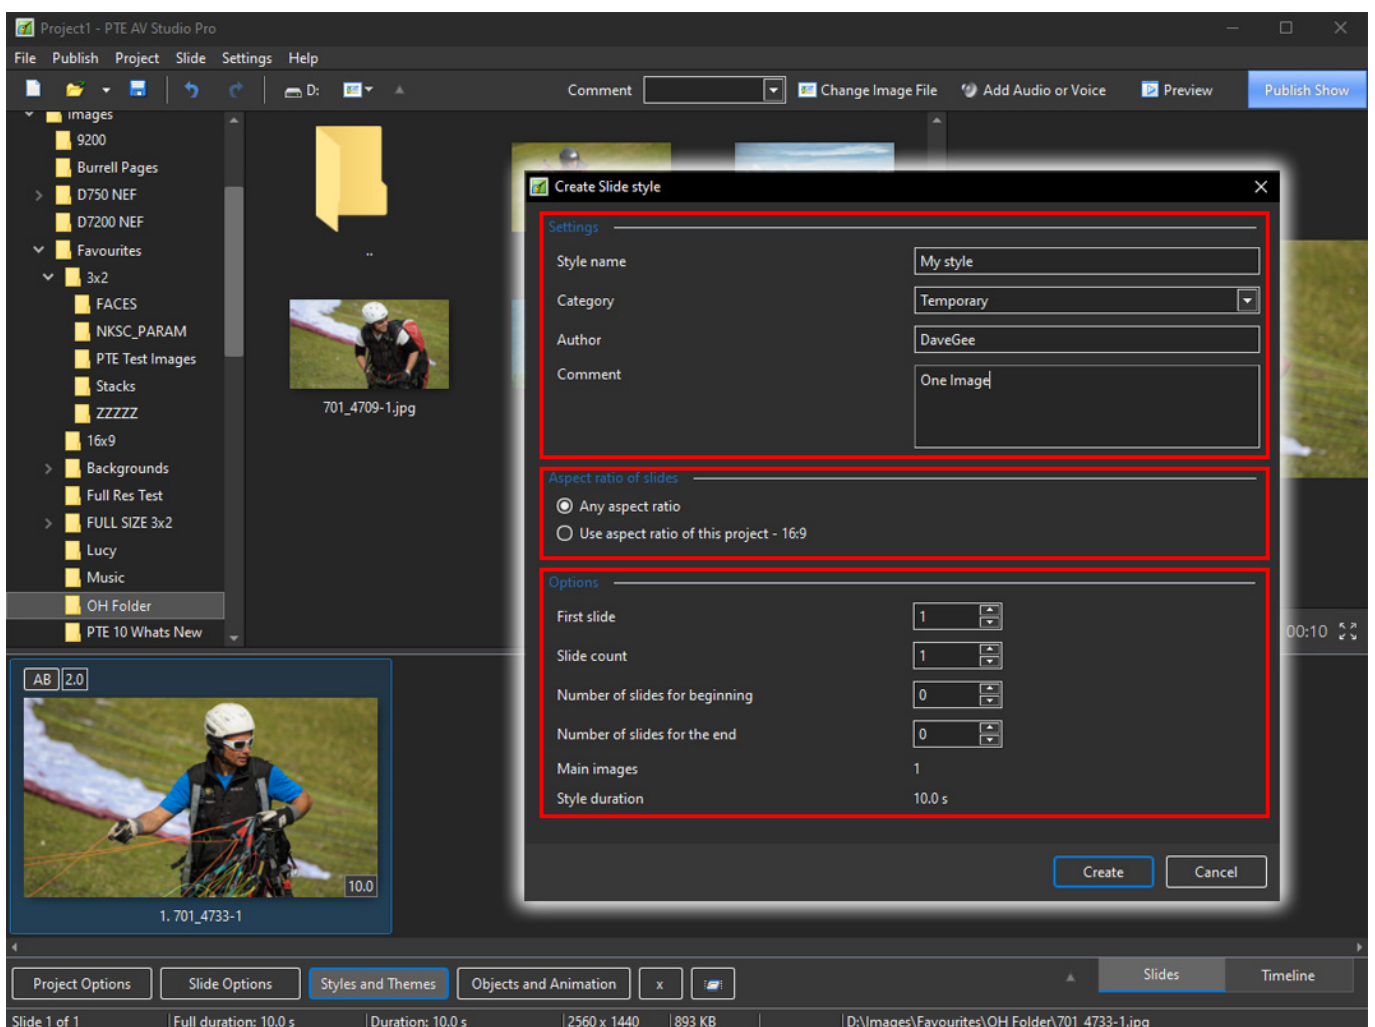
Project1 - PTE AV Studio Pro

File Publish Project Slide Settings Help

D: Comment Change Image File Add Audio or Voice Preview Publish Show

Images
9200
Burrell Pages
D750 NEF
D7200 NEF
Favourites
3x2
FACES
NKSC_PARAM
PTE Test Images
Stacks
ZZZZZ
16x9
Backgrounds
Full Res Test
FULL SIZE 3x2
Lucy
Music
OH Folder
PTE 10 Whats New

..

701_4709-1.jpg

AB 2.0

10.0

1. 701_4733-1

Create Slide style

Settings

Style name My style

Category Temporary

Author DaveGee

Comment One Image

Aspect ratio of slides

Any aspect ratio

Use aspect ratio of this project - 16:9

Options

First slide 1

Slide count 1

Number of slides for beginning 0

Number of slides for the end 0

Main images 1

Style duration 10.0 s

Create Cancel

00:10

Project Options Slide Options Styles and Themes Objects and Animation x

Slides Timeline

Slide 1 of 1 Full duration: 10.0 s Duration: 10.0 s 2560 x 1440 893 KB D:\Images\Favourites\OH Folder\701_4733-1.jpg